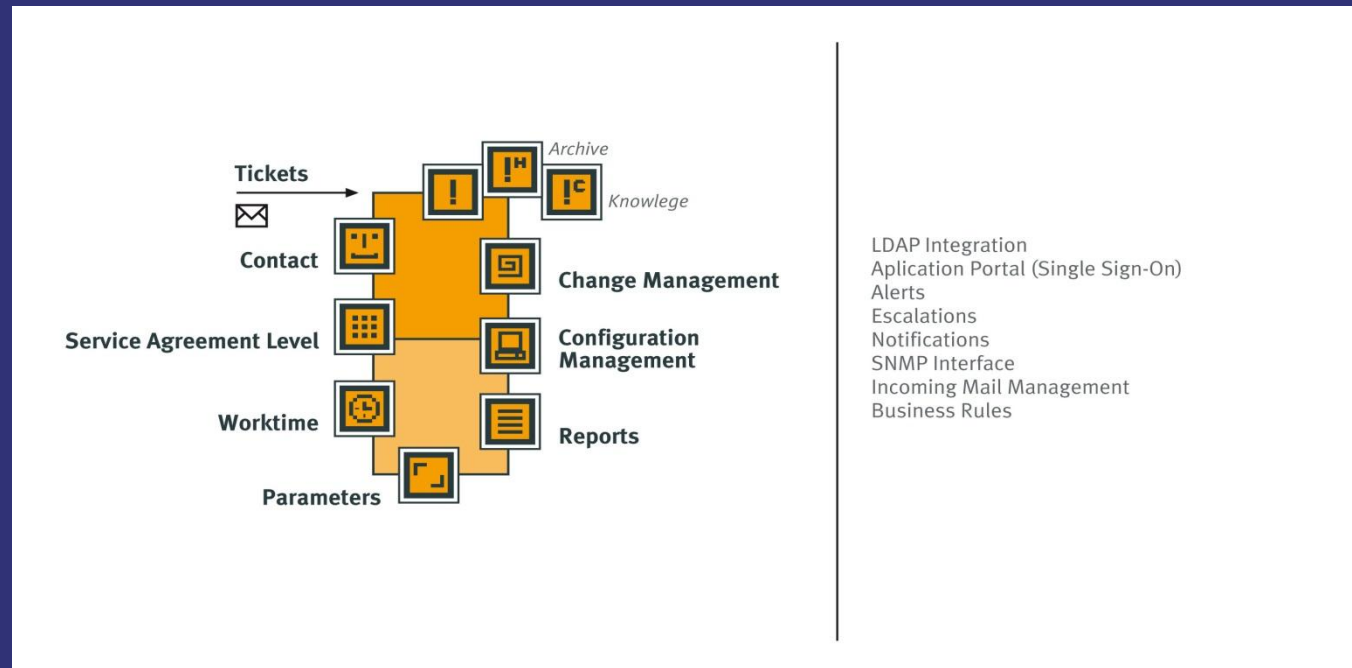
Archive

Tickets

Knowlege

Contact

Change Management

Service Agreement Level

Configuration Management

Worktime

Reports

Parameters

LDAP Integration
Aplication Portal (Single Sign-On)
Alerts
Escalations
Notifications
SNMP Interface
Incoming Mail Management
Business Rules